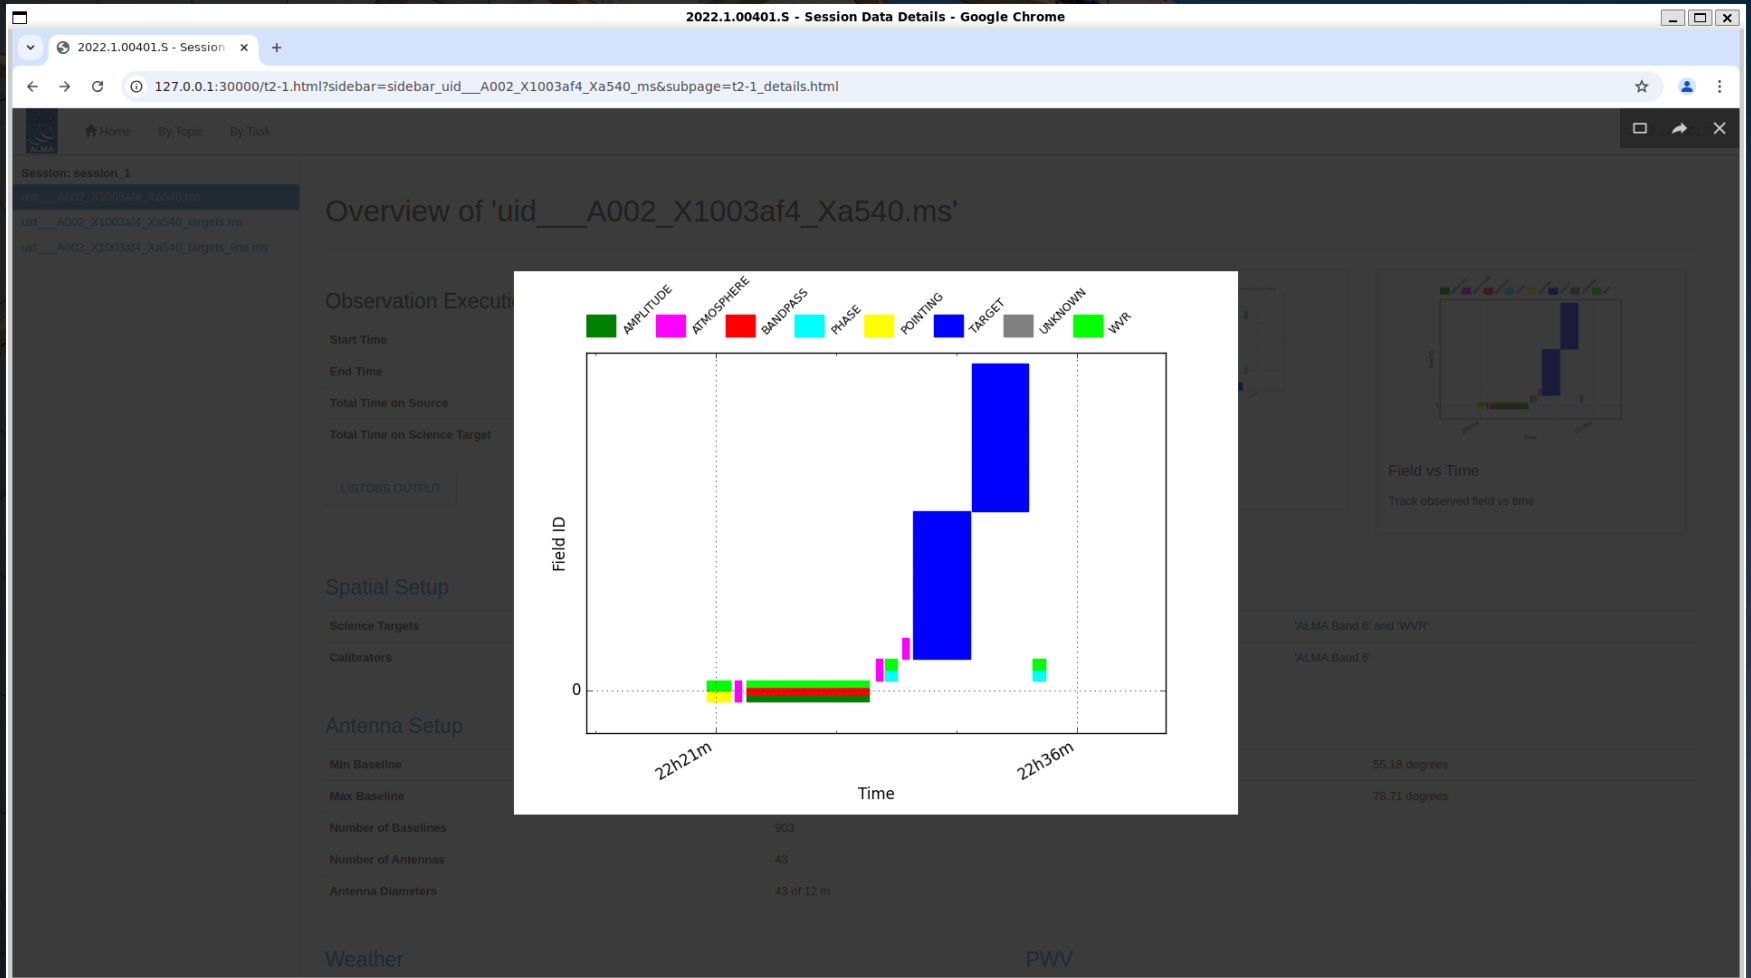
2022.1.00401.S - Session Data Details - Google Chrome

2022.1.00401.S - Session ×

127.0.0.1:30000/t2-1.html?sidebar=sidebar_uid___A002_X1003af4_Xa540_ms&subpage=t2-1_details.html

ALMA

Home By Topic By Task

Session: session_1

uid___A002_X1003af4_Xa540.ms

uid___A002_X1003af4_Xa540_targets.ms

uid___A002_X1003af4_Xa540_targets_line.ms

Overview of 'uid___A002_X1003af4_Xa540.ms'

Observation Executi

Start Time

End Time

Total Time on Source

Total Time on Science Target

LISTOBS OUTPUT

AMPLITUDE ATMOSPHERE BANDPASS PHASE POINTING TARGET UNKNOWN WVR

Field ID

0

22h21m

22h36m

Time

Field vs Time

Track observed field vs time

Spatial Setup

Science Targets

Calibrators

'ALMA Band 6' and 'WVR'

'ALMA Band 6'

Antenna Setup

Min Baseline

Max Baseline

Number of Baselines

Number of Antennas

Antenna Diameters

903

43

43 of 12 m

55.18 degrees

78.71 degrees

Weather

PWV